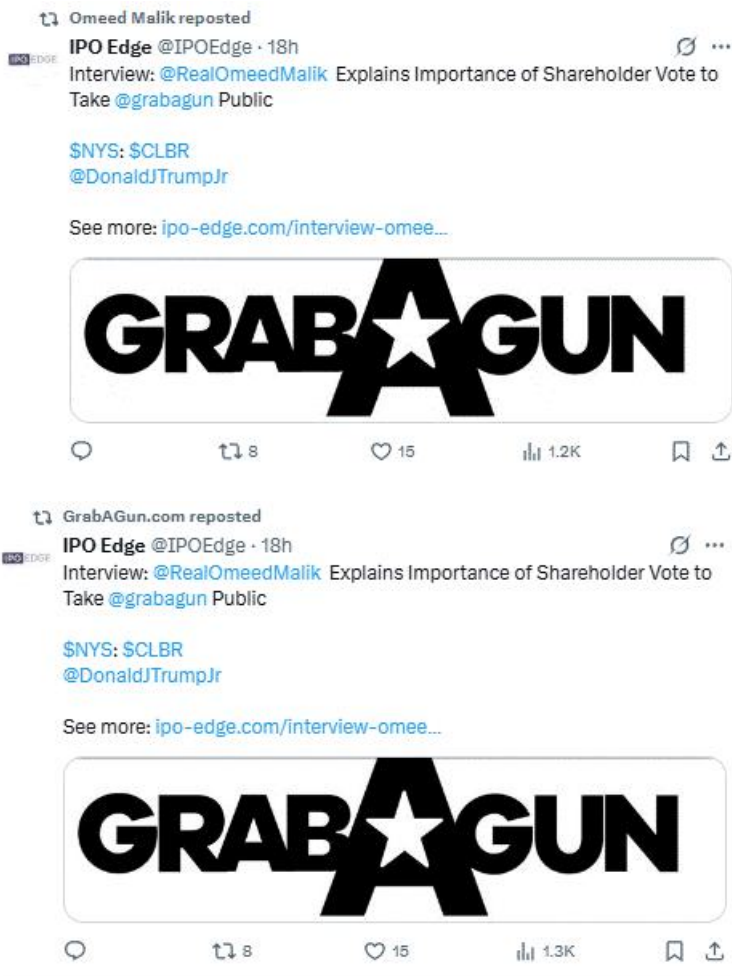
Omeed Malik reposted

IPO EDGE IPO Edge @IPOEdge · 18h

Interview: @RealOmeedMalik Explains Importance of Shareholder Vote to Take @grabagun Public

$NYS: $CLBR
@DonaldJTrumpJr

See more: ipo-edge.com/interview-omee...

GRABAGUN

8 15 1.2K

GrabAGun.com reposted

IPO EDGE IPO Edge @IPOEdge · 18h

Interview: @RealOmeedMalik Explains Importance of Shareholder Vote to Take @grabagun Public

$NYS: $CLBR
@DonaldJTrumpJr

See more: ipo-edge.com/interview-omee...

GRABAGUN

8 15 1.3K